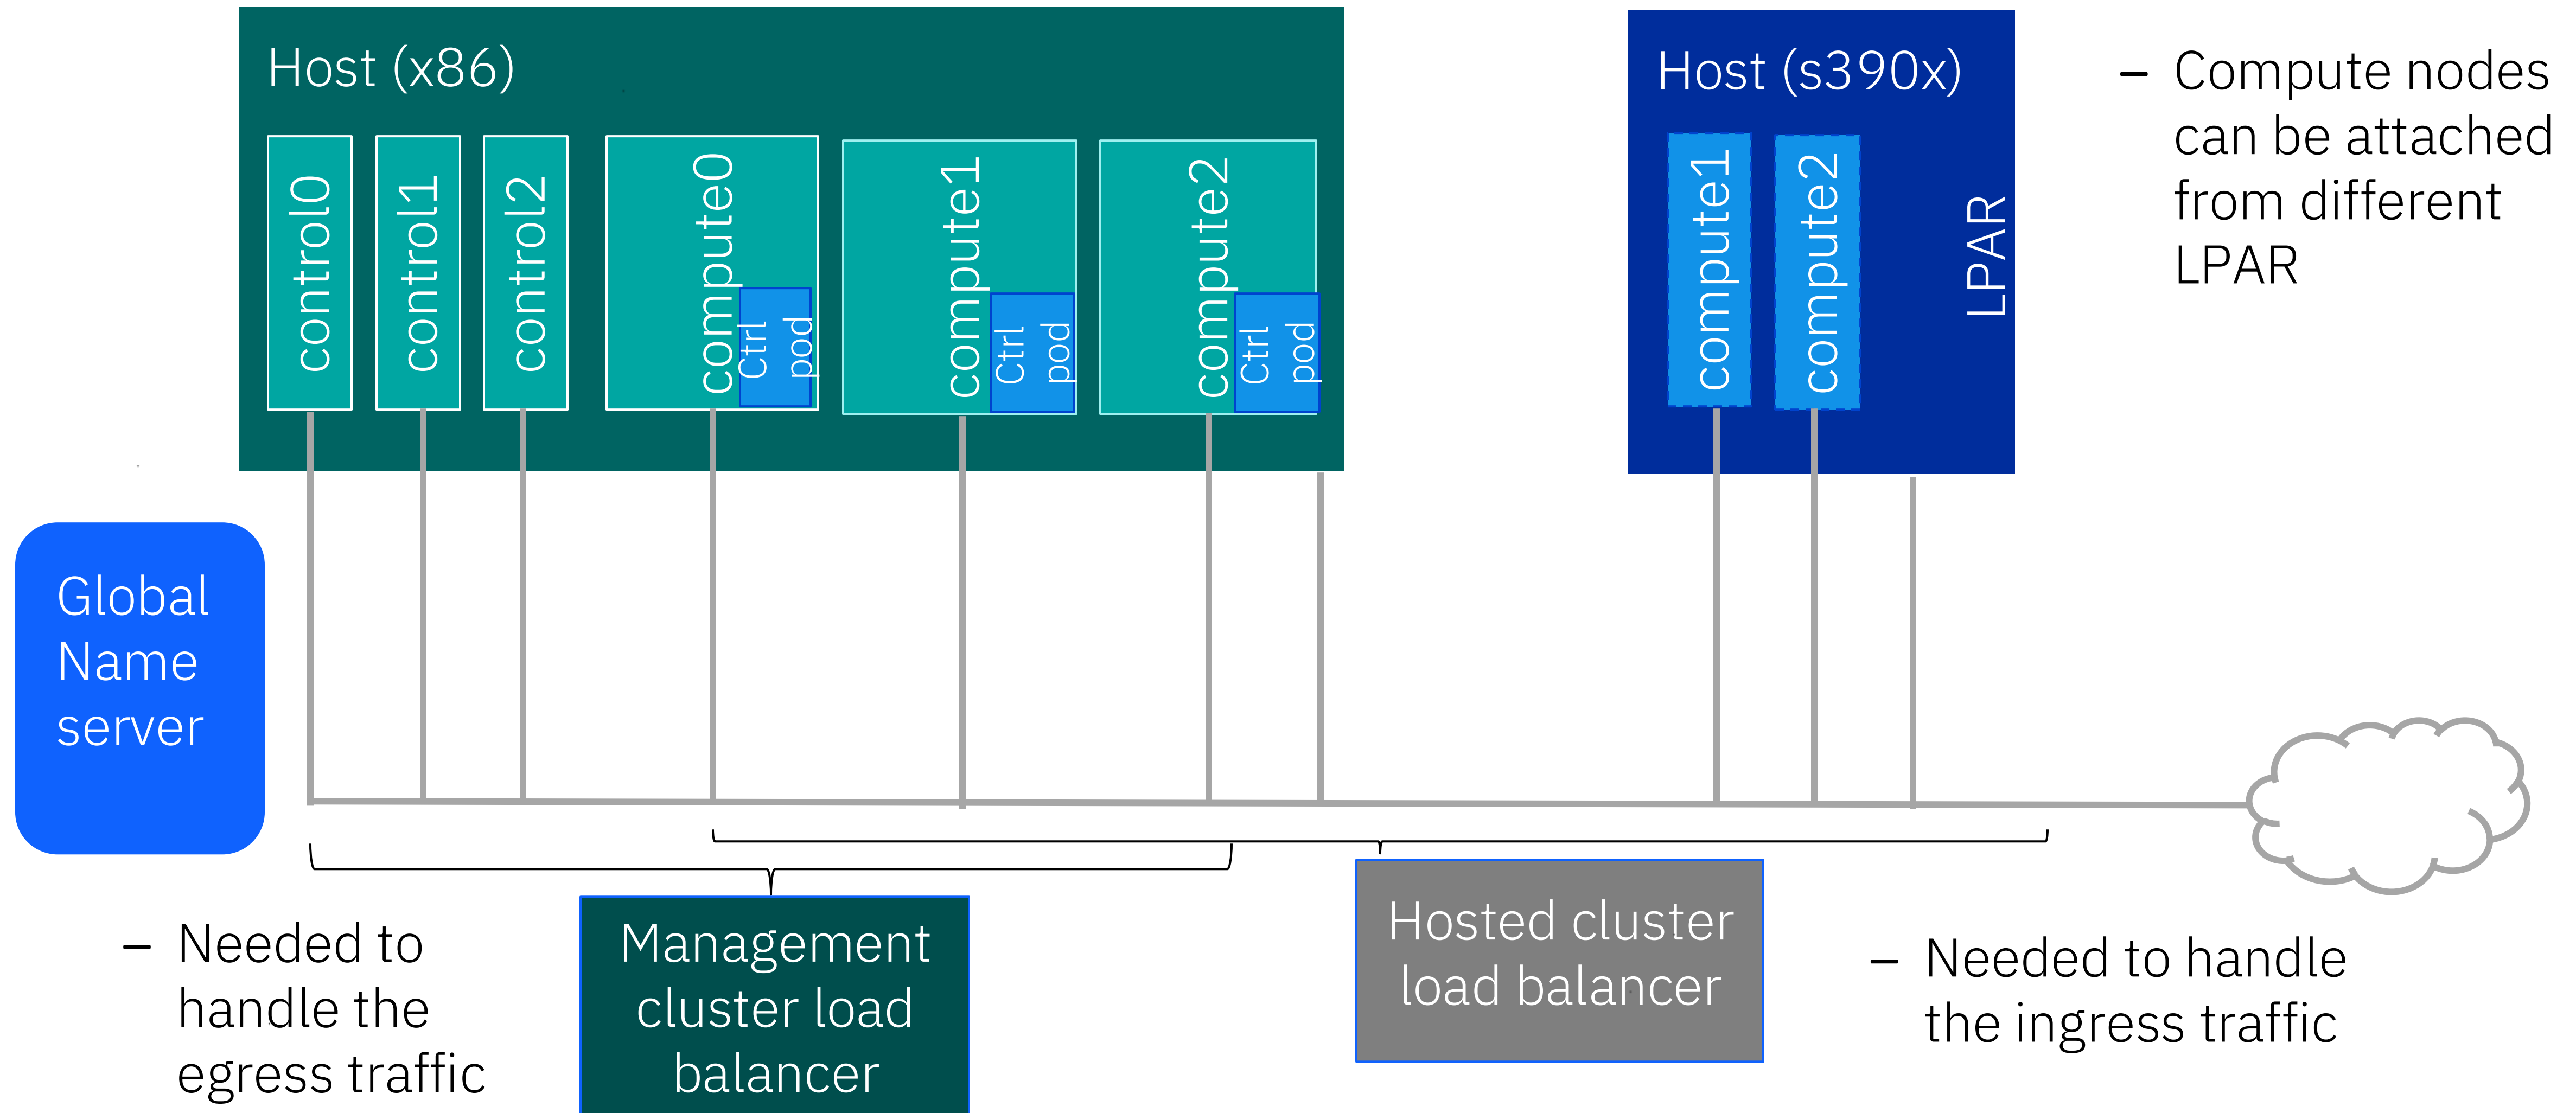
Host (x86)

control0

control1

control2

compute0

Ctrl pod

compute1

Ctrl pod

compute2

Ctrl pod

Host (s390x)

compute1

compute2

LPAR

– Compute nodes can be attached from different LPAR

Global Name server

– Needed to handle the egress traffic

Management cluster load balancer

Hosted cluster load balancer

– Needed to handle the ingress traffic